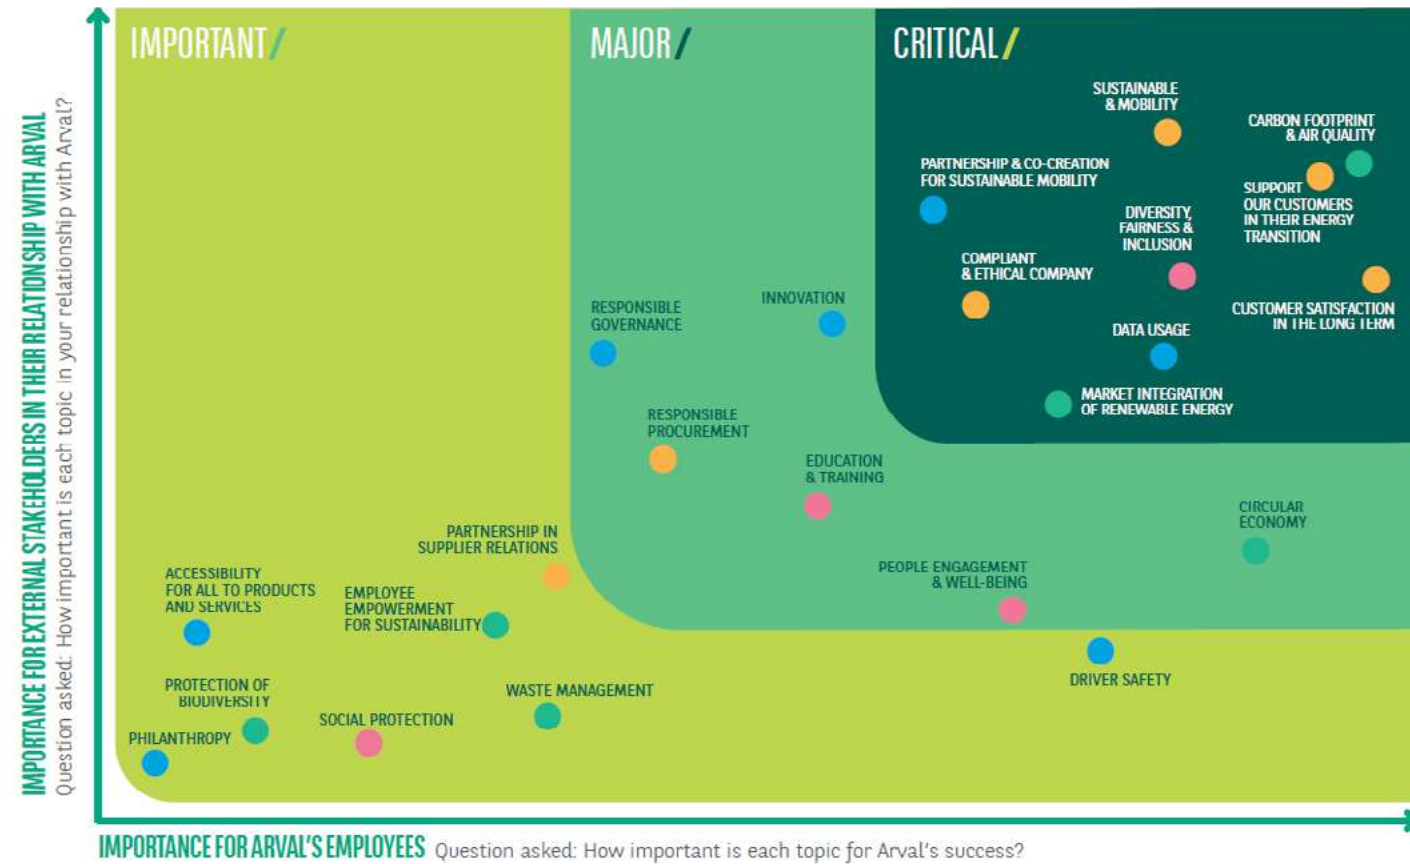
IMPORTANCE FOR EXTERNAL STAKEHOLDERS IN THEIR RELATIONSHIP WITH ARVAL
Question asked: How important is each topic in your relationship with Arval?

IMPORTANT/

MAJOR/

CRITICAL/

SUSTAINABLE & MOBILITY

CARBON FOOTPRINT & AIR QUALITY

PARTNERSHIP & CO-CREATION FOR SUSTAINABLE MOBILITY

SUPPORT OUR CUSTOMERS IN THEIR ENERGY TRANSITION

DIVERSITY, FAIRNESS & INCLUSION

COMPLIANT & ETHICAL COMPANY

CUSTOMER SATISFACTION IN THE LONG TERM

RESPONSIBLE GOVERNANCE

INNOVATION

DATA USAGE

MARKET INTEGRATION OF RENEWABLE ENERGY

RESPONSIBLE PROCUREMENT

EDUCATION & TRAINING

CIRCULAR ECONOMY

PARTNERSHIP IN SUPPLIER RELATIONS

ACCESSIBILITY FOR ALL TO PRODUCTS AND SERVICES

EMPLOYEE EMPOWERMENT FOR SUSTAINABILITY

PEOPLE ENGAGEMENT & WELL-BEING

DRIVER SAFETY

PROTECTION OF BIODIVERSITY

WASTE MANAGEMENT

SOCIAL PROTECTION

PHILANTHROPY

IMPORTANCE FOR ARVAL'S EMPLOYEES Question asked: How important is each topic for Arval's success?